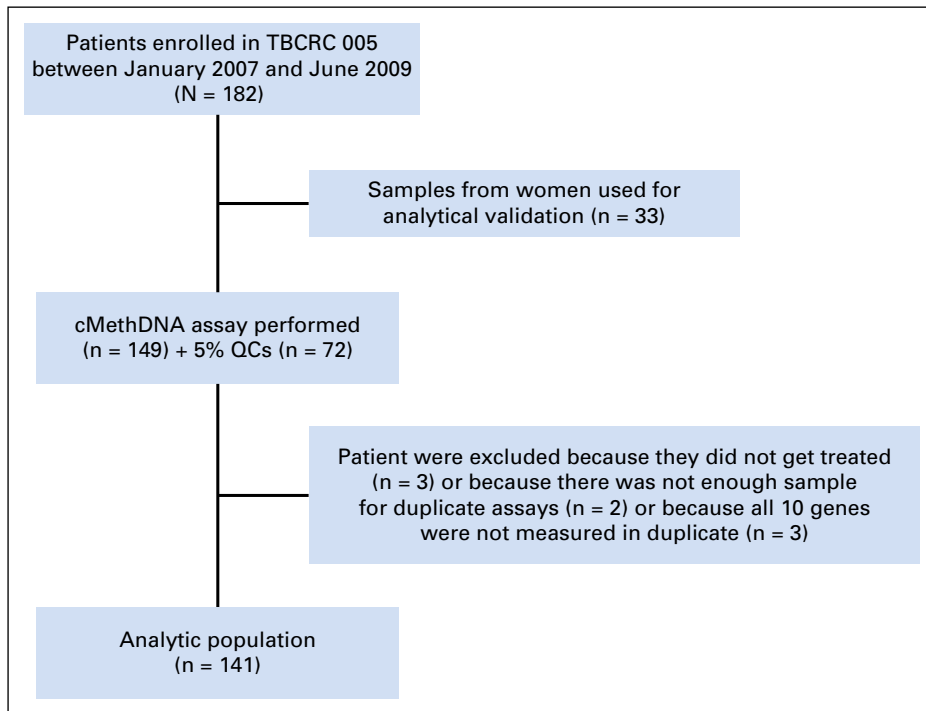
Patients enrolled in TBCRC 005 between January 2007 and June 2009 (N = 182)

Samples from women used for analytical validation (n = 33)

cMethDNA assay performed (n = 149) + 5% QCs (n = 72)

Patient were excluded because they did not get treated (n = 3) or because there was not enough sample for duplicate assays (n = 2) or because all 10 genes were not measured in duplicate (n = 3)

Analytic population (n = 141)